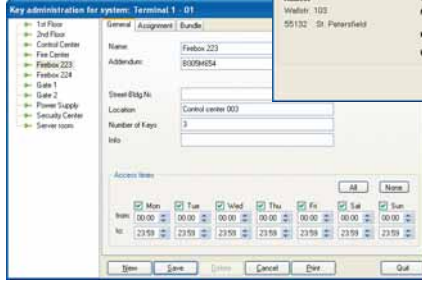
Key administration for system: Terminal 1 - 01

Waltstr. 103
55132 St. Petersfield

1st Floor
2nd Floor
Control Center
Fire Center
Firebox 223
Firebox 224
Gate 1
Gate 2
Power Supply
Security Center
Server room

General | Assignment | Bundle

Name: Firebox 223
Addendum: B009M654

Street-Bldg.No:
Location: Control center 003
Number of Keys: 3
Info:

Access times

All | None

| | Mon | Tue | Wed | Thu | Fri | Sat | Sun |
|---|---|---|---|---|---|---|---|
| from: | 00:00 | 00:00 | 00:00 | 00:00 | 00:00 | 00:00 | 00:00 |
| to: | 23:59 | 23:59 | 23:59 | 23:59 | 23:59 | 23:59 | 23:59 |

New | Save | Delete | Cancel | Print | Quit